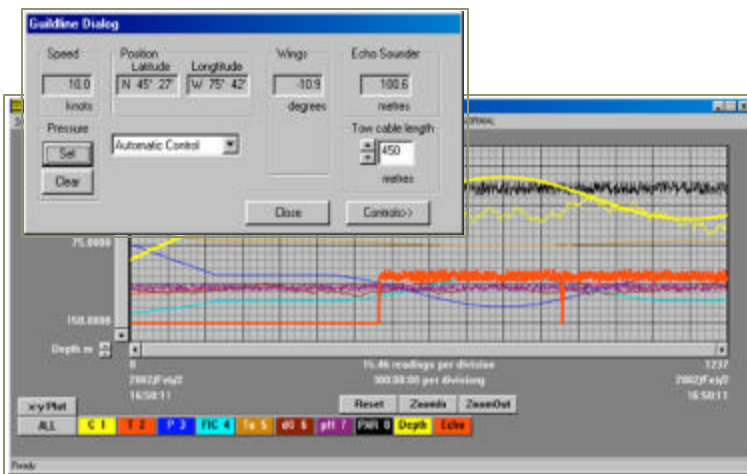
Guidline Dialog

Speed
10.0
knots

Position
Latitude
N 45° 27'
Longitude
W 75° 42'

Wings
-10.9
degrees

Echo Sounder
100.6
metres

Pressure
Set
Clear

Automatic Control

Tow cable length
450
metres

Close
Controls>>

75.0000
150.0000

Depth m

0
2002/Feb/2
16:50:11

15.46 readings per division
000:00:00 per division

1237
2002/Feb/2
16:50:11

x-y Plot
ALL

Reset
Zoomin
ZoomOut

C 1
T 2
P 3
FIC 4
Tu 5
dO 6
pH 7
PAR 8
Depth
Echo

Ready